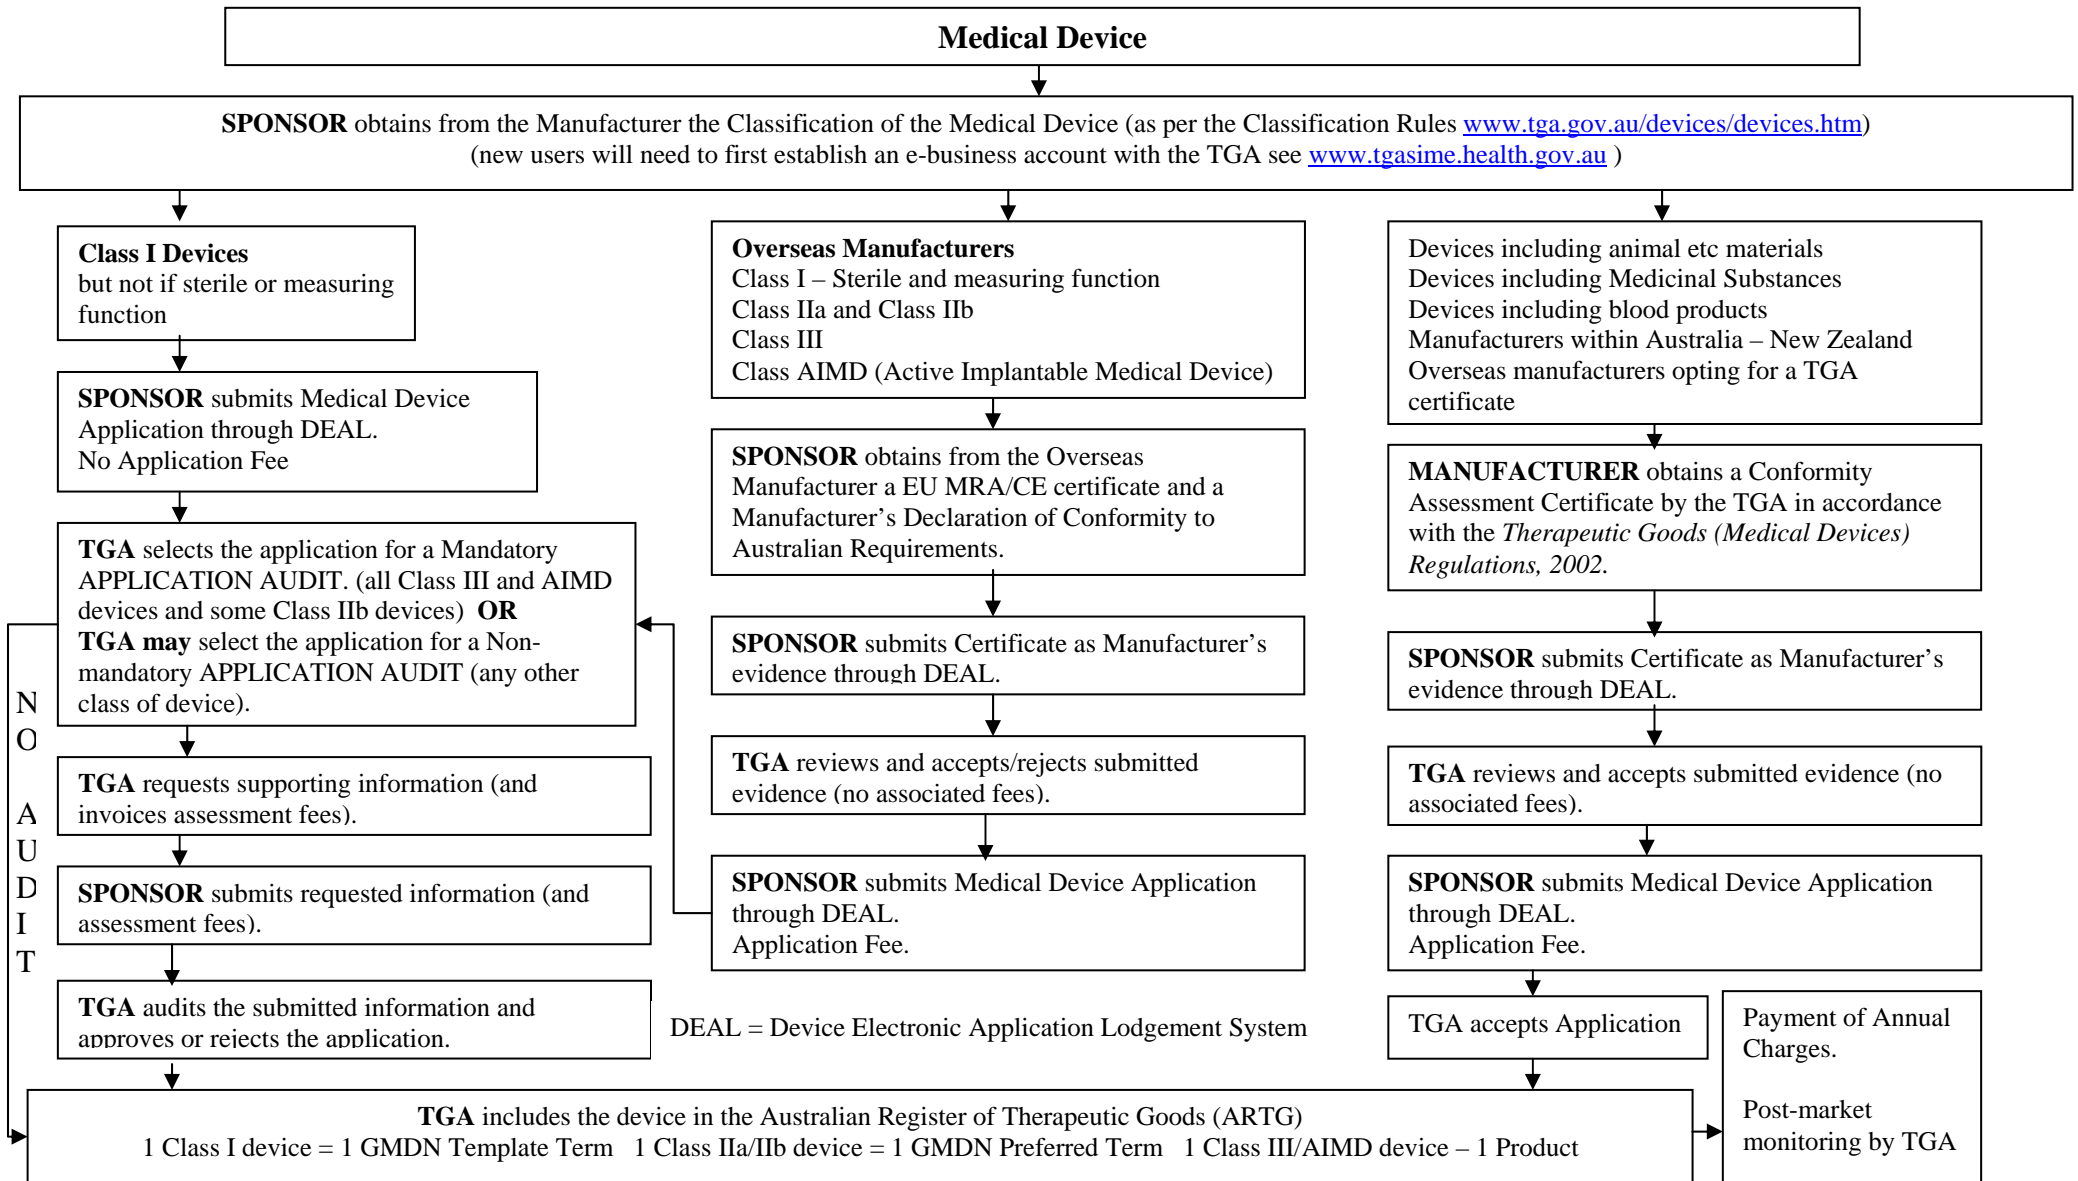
**Medical Device**

**SPONSOR** obtains from the Manufacturer the Classification of the Medical Device (as per the Classification Rules www.tga.gov.au/devices/devices.htm) (new users will need to first establish an e-business account with the TGA see www.tgasime.health.gov.au )

**Class I Devices**
but not if sterile or measuring function

**SPONSOR** submits Medical Device Application through DEAL.
No Application Fee

**TGA** selects the application for a Mandatory APPLICATION AUDIT. (all Class III and AIMD devices and some Class IIb devices) **OR**
**TGA may** select the application for a Non-mandatory APPLICATION AUDIT (any other class of device).

N O A U D I T

**TGA** requests supporting information (and invoices assessment fees).

**SPONSOR** submits requested information (and assessment fees).

**TGA** audits the submitted information and approves or rejects the application.

**Overseas Manufacturers**
Class I – Sterile and measuring function
Class IIa and Class IIb
Class III
Class AIMD (Active Implantable Medical Device)

**SPONSOR** obtains from the Overseas Manufacturer a EU MRA/CE certificate and a Manufacturer's Declaration of Conformity to Australian Requirements.

**SPONSOR** submits Certificate as Manufacturer's evidence through DEAL.

**TGA** reviews and accepts/rejects submitted evidence (no associated fees).

**SPONSOR** submits Medical Device Application through DEAL.
Application Fee.

DEAL = Device Electronic Application Lodgement System

Devices including animal etc materials
Devices including Medicinal Substances
Devices including blood products
Manufacturers within Australia – New Zealand
Overseas manufacturers opting for a TGA certificate

**MANUFACTURER** obtains a Conformity Assessment Certificate by the TGA in accordance with the *Therapeutic Goods (Medical Devices) Regulations, 2002.*

**SPONSOR** submits Certificate as Manufacturer's evidence through DEAL.

**TGA** reviews and accepts submitted evidence (no associated fees).

**SPONSOR** submits Medical Device Application through DEAL.
Application Fee.

TGA accepts Application

Payment of Annual Charges.

Post-market monitoring by TGA

**TGA** includes the device in the Australian Register of Therapeutic Goods (ARTG)
1 Class I device = 1 GMDN Template Term 1 Class IIa/IIb device = 1 GMDN Preferred Term 1 Class III/AIMD device – 1 Product